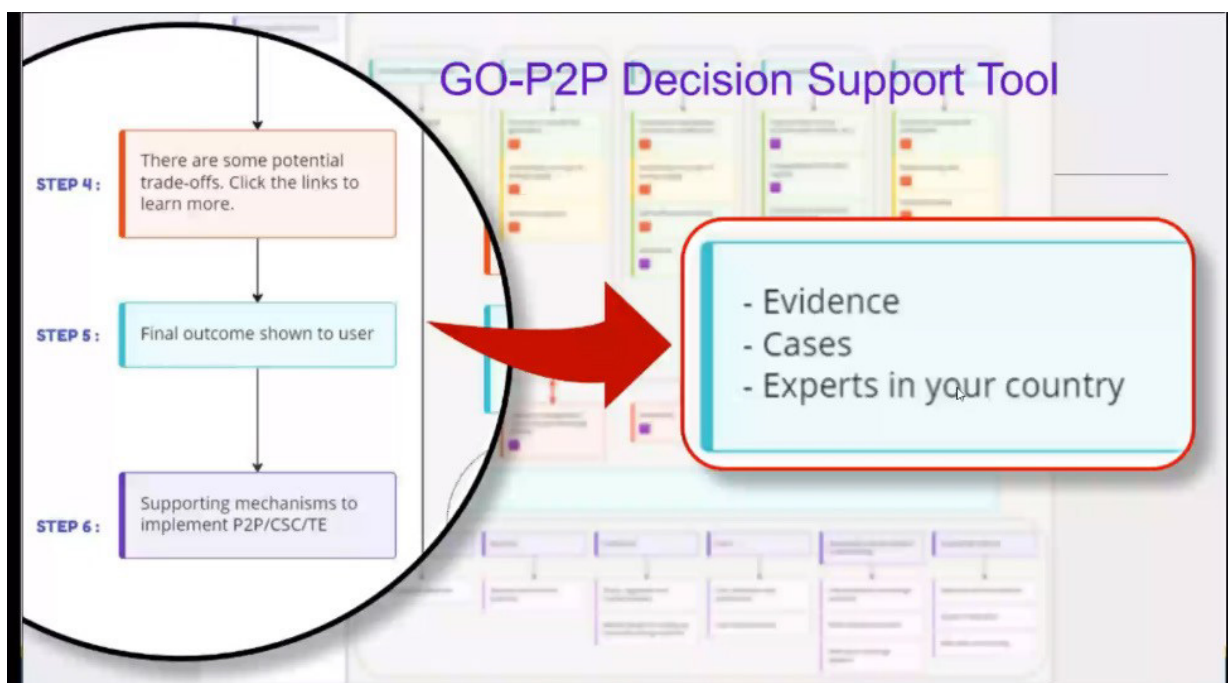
GO-P2P Decision Support Tool

STEP 4: There are some potential trade-offs. Click the links to learn more.

STEP 5: Final outcome shown to user

STEP 6: Supporting mechanisms to implement P2P/CSC/TE

- Evidence
- Cases
- Experts in your country